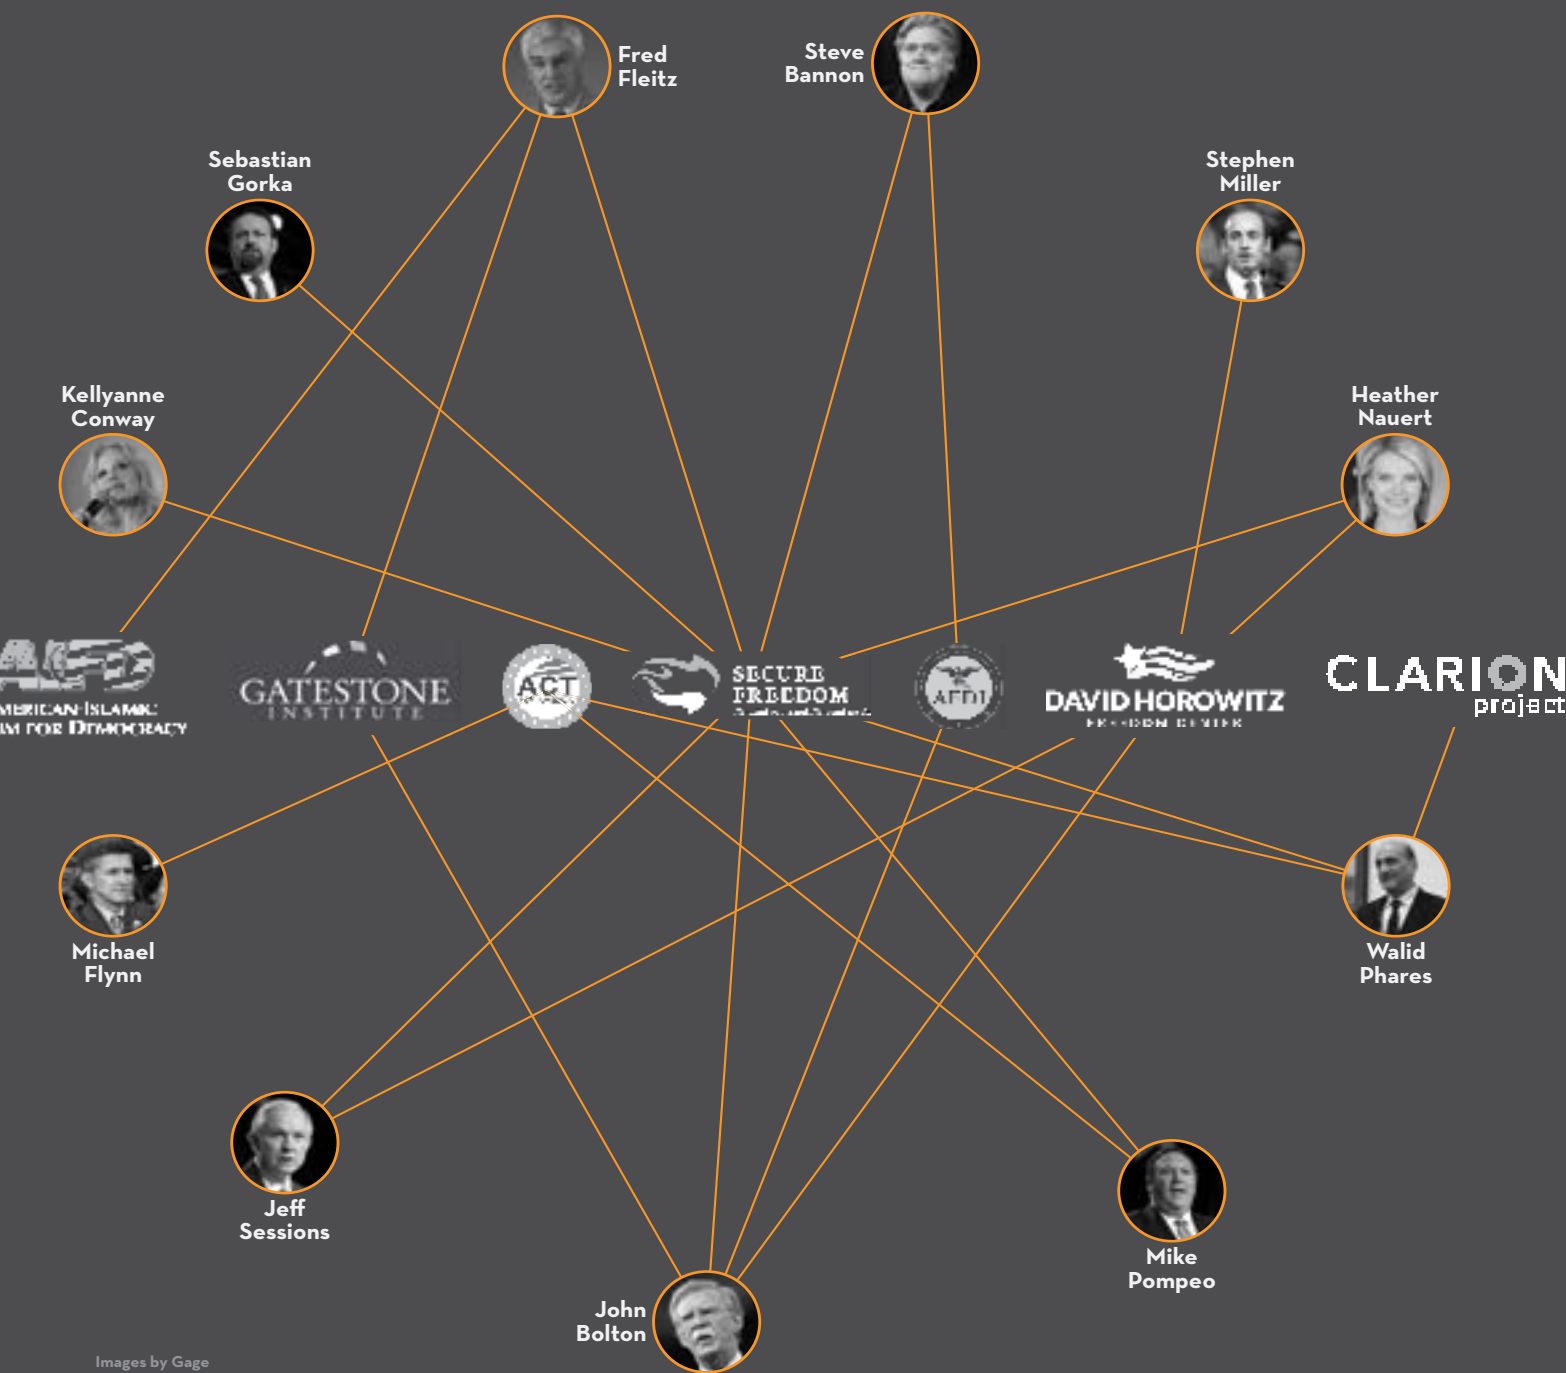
Fred Fleitz

Steve Bannon

Sebastian Gorka

Stephen Miller

Kellyanne Conway

Heather Nauert

AIFD
MERICAN-ISLAMIC
UM FOR DEMOCRACY

GATESTONE
INSTITUTE

ACT

SECURE FREEDOM
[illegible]

AFDI

DAVID HOROWITZ
FREEDOM CENTER

CLARION
project

Michael Flynn

Walid Phares

Jeff Sessions

Mike Pompeo

John Bolton

Images by Gage